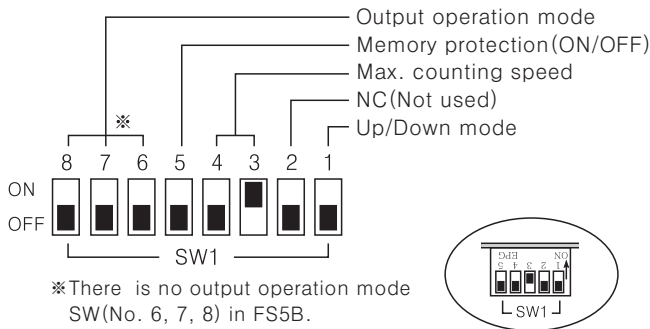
Output operation mode
Memory protection(ON/OFF)
Max. counting speed
NC(Not used)
Up/Down mode

※

8 7 6 5 4 3 2 1

ON
OFF

SW1

※There is no output operation mode SW(No. 6, 7, 8) in FS5B.

ON
1 2 3 4 5
EPG
SW1